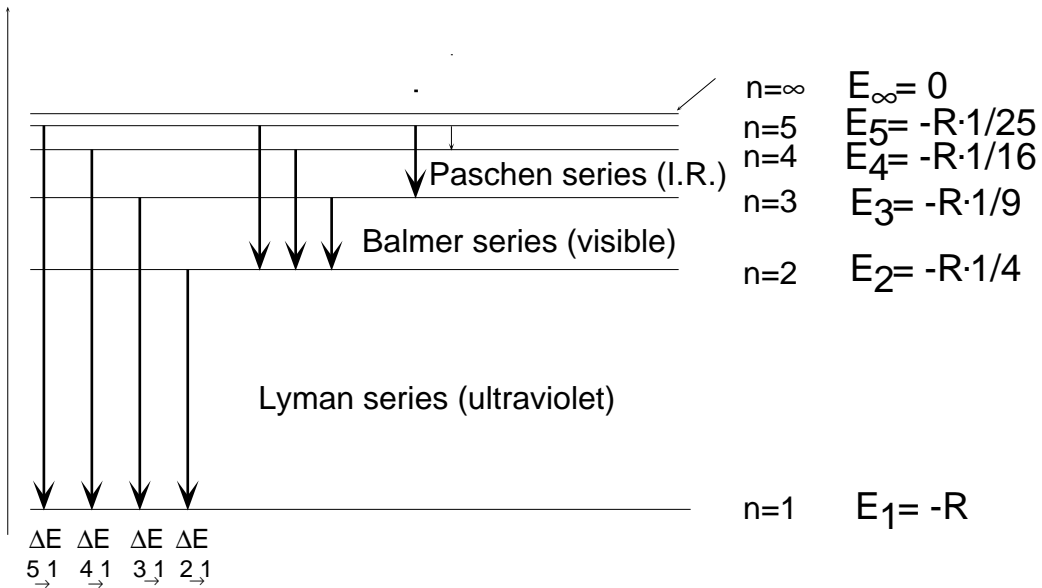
n=∞ $E_\infty = 0$
n=5 $E_5 = -R\cdot 1/25$
n=4 $E_4 = -R\cdot 1/16$
Paschen series (I.R.)
n=3 $E_3 = -R\cdot 1/9$
Balmer series (visible)
n=2 $E_2 = -R\cdot 1/4$

Lyman series (ultraviolet)

n=1 $E_1 = -R$

$\Delta E_{5\to 1}$ $\Delta E_{4\to 1}$ $\Delta E_{3\to 1}$ $\Delta E_{2\to 1}$